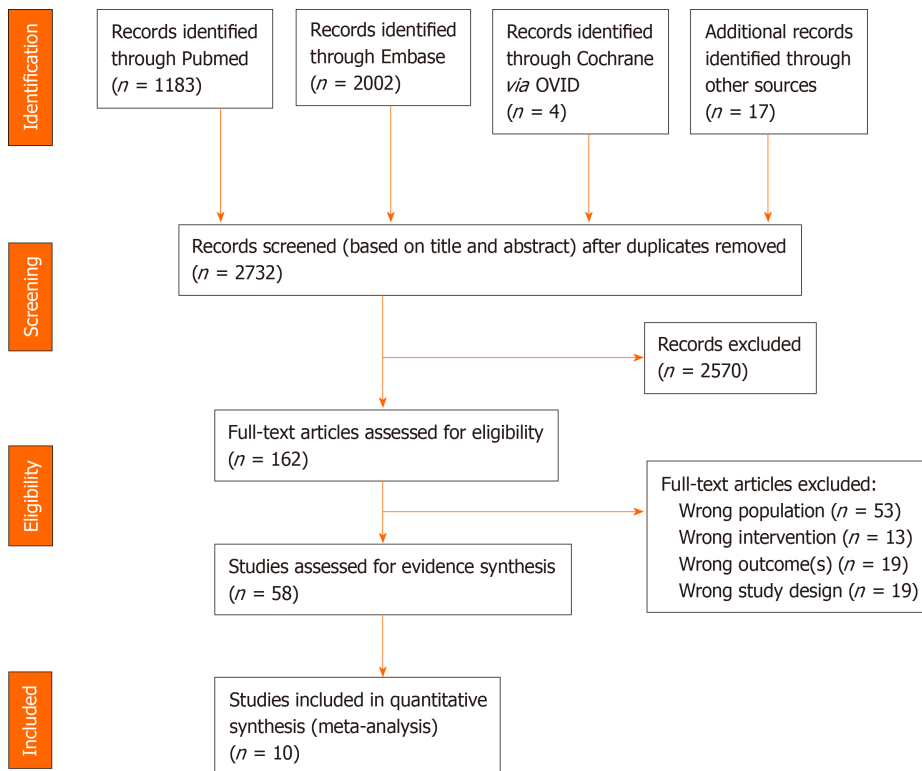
Identification

Records identified through Pubmed ($n$ = 1183)

Records identified through Embase ($n$ = 2002)

Records identified through Cochrane *via* OVID ($n$ = 4)

Additional records identified through other sources ($n$ = 17)

Screening

Records screened (based on title and abstract) after duplicates removed ($n$ = 2732)

Records excluded ($n$ = 2570)

Eligibility

Full-text articles assessed for eligibility ($n$ = 162)

Full-text articles excluded:
Wrong population ($n$ = 53)
Wrong intervention ($n$ = 13)
Wrong outcome(s) ($n$ = 19)
Wrong study design ($n$ = 19)

Studies assessed for evidence synthesis ($n$ = 58)

Included

Studies included in quantitative synthesis (meta-analysis) ($n$ = 10)